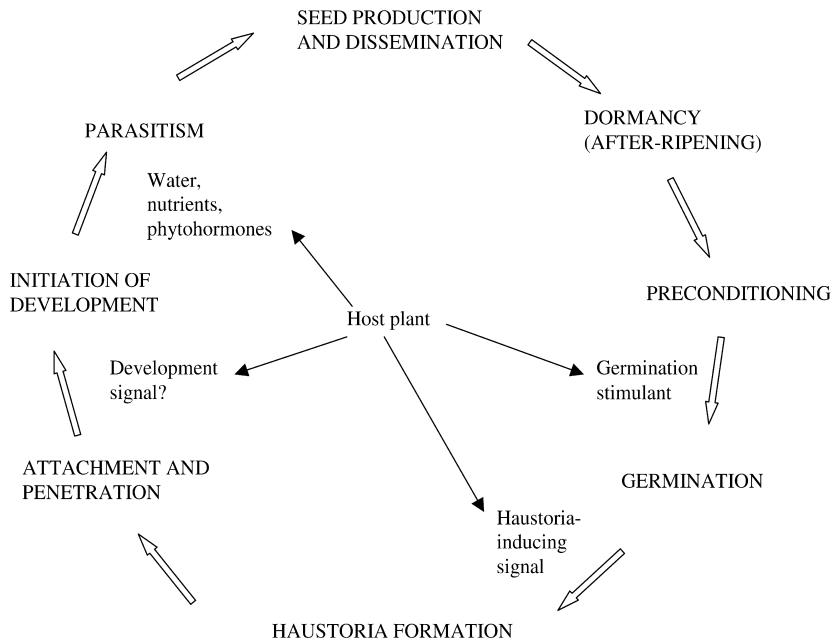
SEED PRODUCTION AND DISSEMINATION

DORMANCY (AFTER-RIPENING)

PRECONDITIONING

GERMINATION

HAUSTORIA FORMATION

ATTACHMENT AND PENETRATION

INITIATION OF DEVELOPMENT

PARASITISM

Water, nutrients, phytohormones

Host plant

Development signal?

Germination stimulant

Haustoria-inducing signal